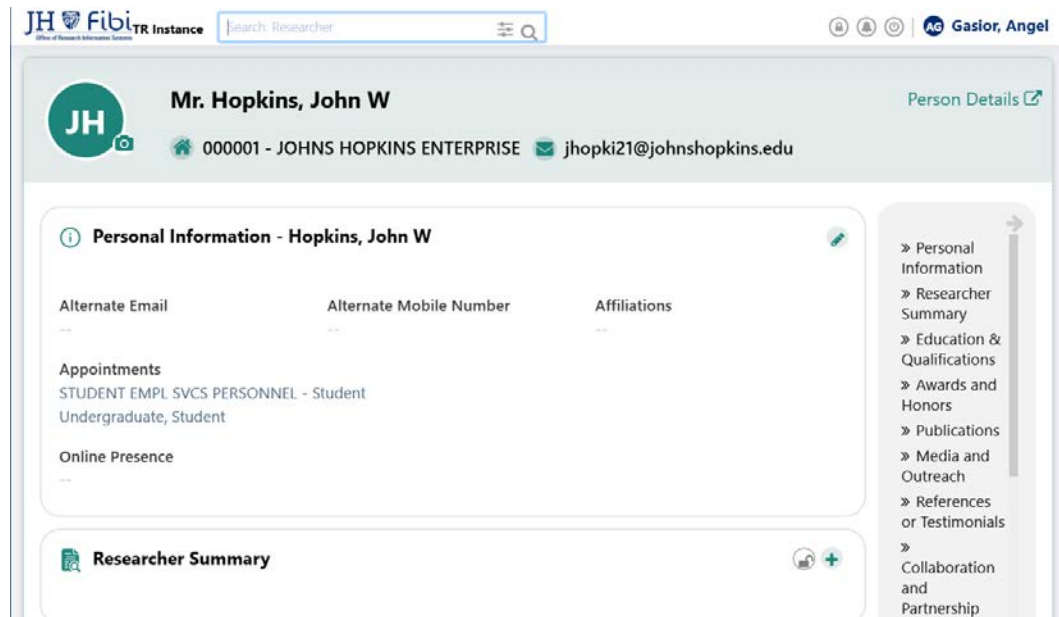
JH Fibi TR Instance
Office of Research Information Systems
Search: Researcher

AG Gasior, Angel

JH

Mr. Hopkins, John W

000001 - JOHNS HOPKINS ENTERPRISE jhopki21@johnshopkins.edu

Person Details

Personal Information - Hopkins, John W

Alternate Email
--

Alternate Mobile Number
--

Affiliations
--

Appointments
STUDENT EMPL SVCS PERSONNEL - Student Undergraduate, Student

Online Presence
--

Researcher Summary

» Personal Information
» Researcher Summary
» Education & Qualifications
» Awards and Honors
» Publications
» Media and Outreach
» References or Testimonials
» Collaboration and Partnership